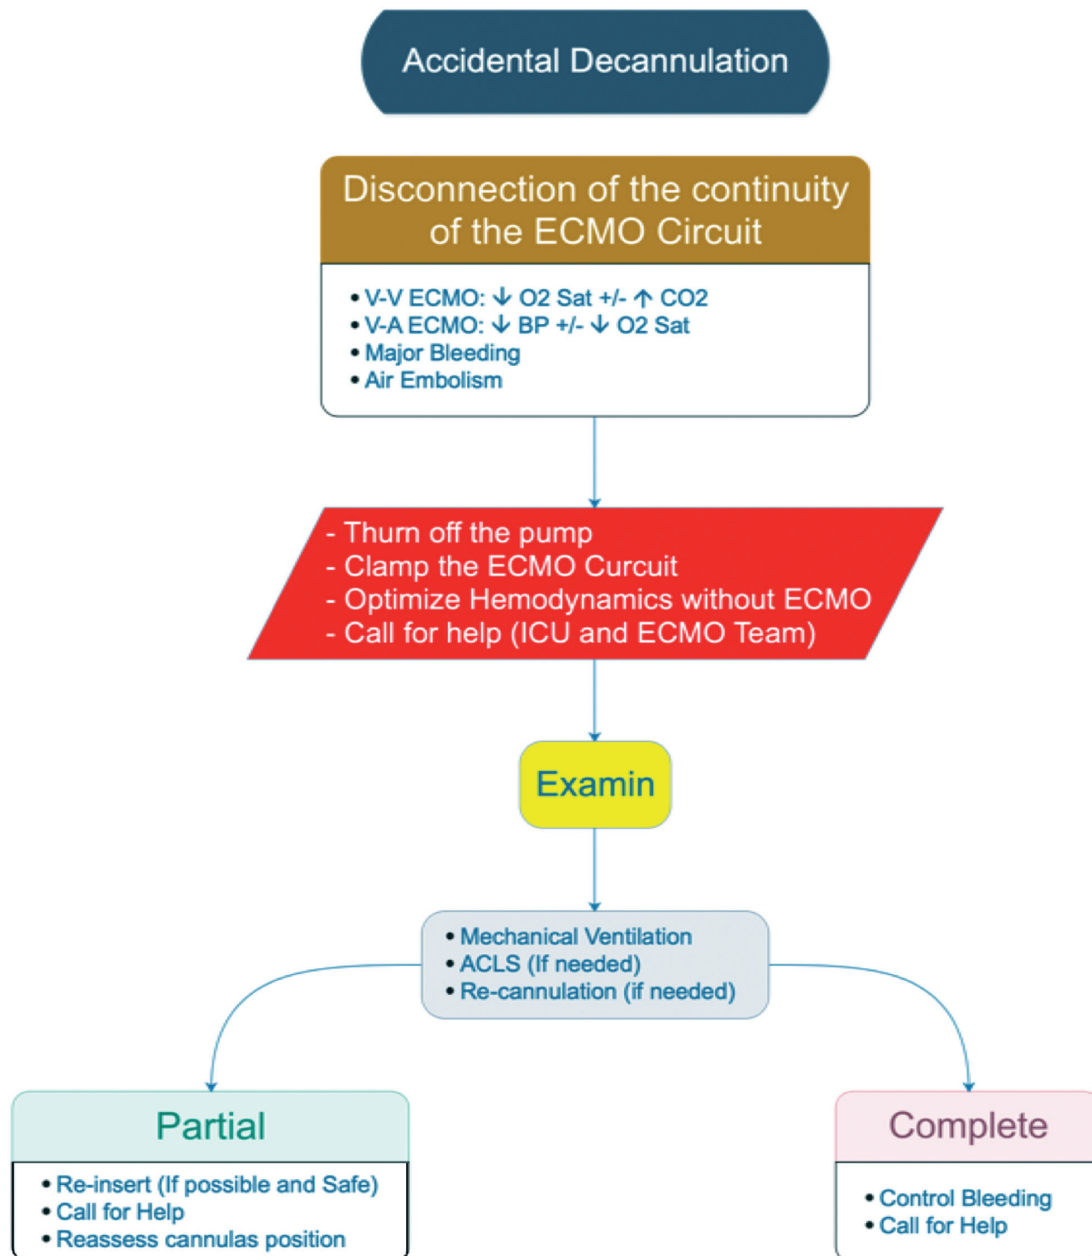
Accidental Decannulation

Disconnection of the continuity of the ECMO Circuit

- V-V ECMO: ↓ O2 Sat +/- ↑ CO2
- V-A ECMO: ↓ BP +/- ↓ O2 Sat
- Major Bleeding
- Air Embolism

- Thurn off the pump
- Clamp the ECMO Curcuit
- Optimize Hemodynamics without ECMO
- Call for help (ICU and ECMO Team)

Examin

- Mechanical Ventilation
- ACLS (If needed)
- Re-cannulation (if needed)

Partial

- Re-insert (If possible and Safe)
- Call for Help
- Reassess cannulas position

Complete

- Control Bleeding
- Call for Help